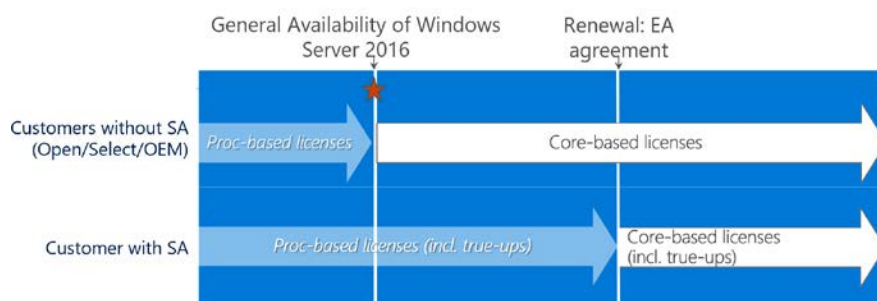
General Availability of Windows Server 2016

Renewal: EA agreement

Customers without SA (Open/Select/OEM)

Proc-based licenses

Core-based licenses

Customer with SA

Proc-based licenses (incl. true-ups)

Core-based licenses (incl. true-ups)